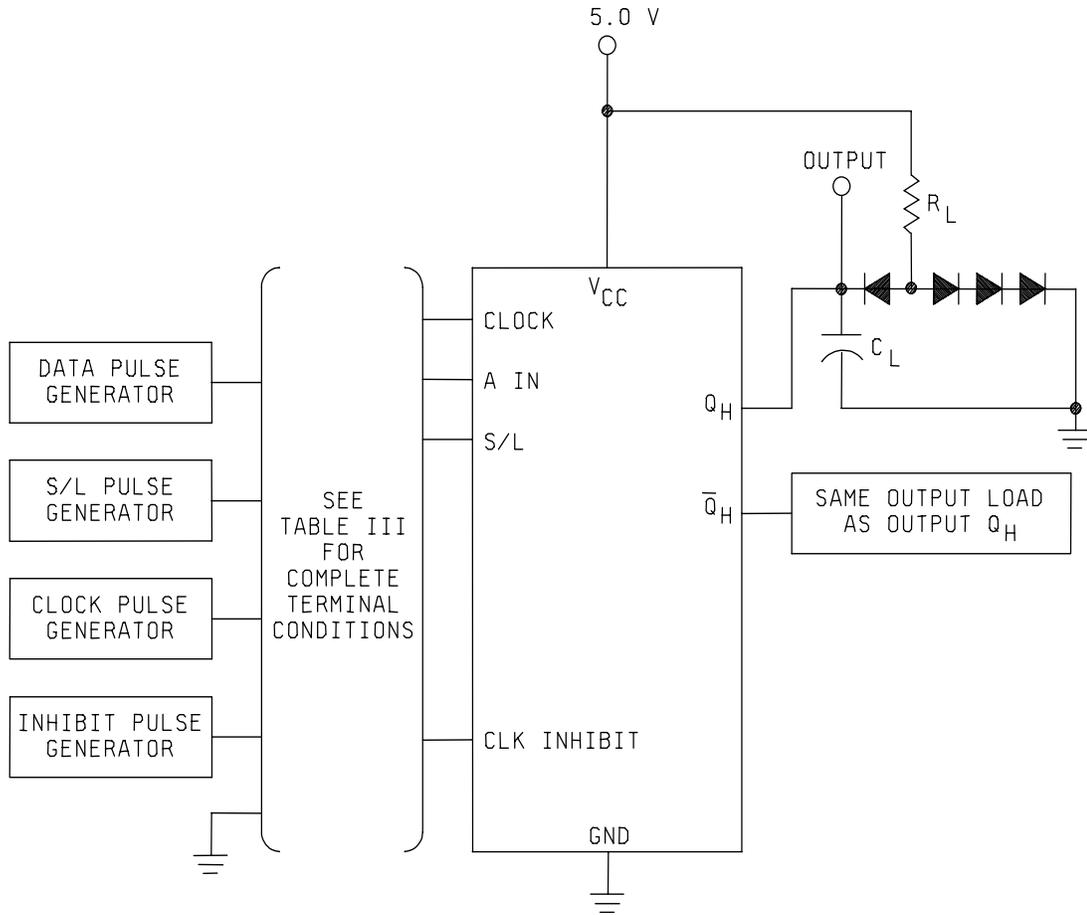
5.0 V

OUTPUT

$R_L$

$V_{CC}$

CLOCK

A IN

S/L

$C_L$

$Q_H$

$\overline{Q}_H$

SAME OUTPUT LOAD AS OUTPUT $Q_H$

DATA PULSE GENERATOR

S/L PULSE GENERATOR

CLOCK PULSE GENERATOR

INHIBIT PULSE GENERATOR

SEE TABLE III FOR COMPLETE TERMINAL CONDITIONS

CLK INHIBIT

GND